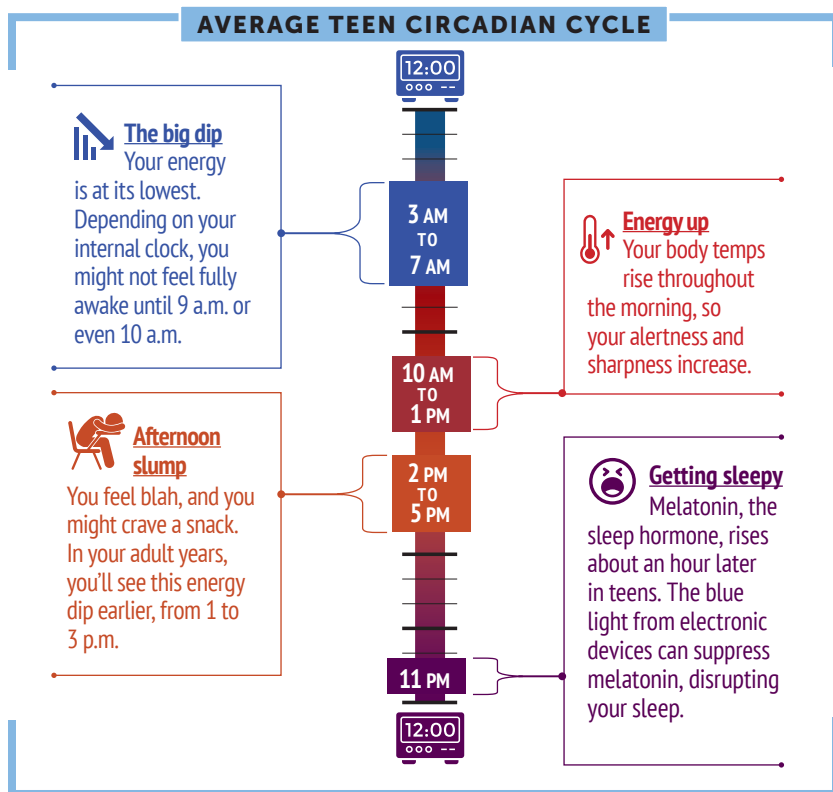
AVERAGE TEEN CIRCADIAN CYCLE

12:00

The big dip
Your energy is at its lowest. Depending on your internal clock, you might not feel fully awake until 9 a.m. or even 10 a.m.

3 AM TO 7 AM

Energy up
Your body temps rise throughout the morning, so your alertness and sharpness increase.

10 AM TO 1 PM

Afternoon slump
You feel blah, and you might crave a snack. In your adult years, you'll see this energy dip earlier, from 1 to 3 p.m.

2 PM TO 5 PM

Getting sleepy
Melatonin, the sleep hormone, rises about an hour later in teens. The blue light from electronic devices can suppress melatonin, disrupting your sleep.

11 PM

12:00